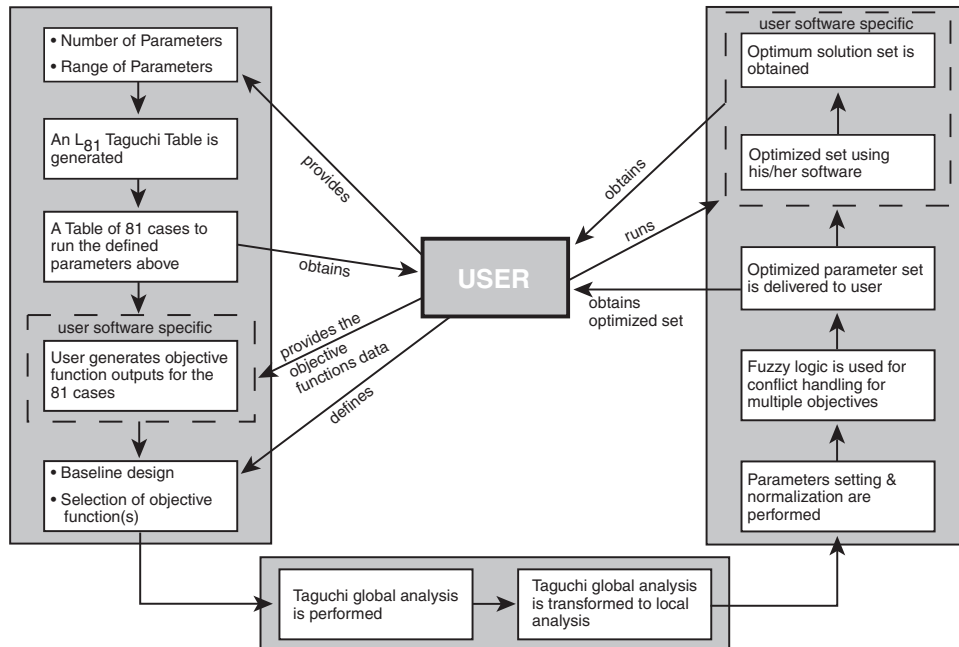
• Number of Parameters

• Range of Parameters

An $L_{81}$ Taguchi Table is generated

A Table of 81 cases to run the defined parameters above

user software specific

User generates objective function outputs for the 81 cases

• Baseline design

• Selection of objective function(s)

provides

obtains

provides the objective functions data

defines

USER

obtains

runs

obtains optimized set

user software specific

Optimum solution set is obtained

Optimized set using his/her software

Optimized parameter set is delivered to user

Fuzzy logic is used for conflict handling for multiple objectives

Parameters setting & normalization are performed

Taguchi global analysis is performed

Taguchi global analysis is transformed to local analysis